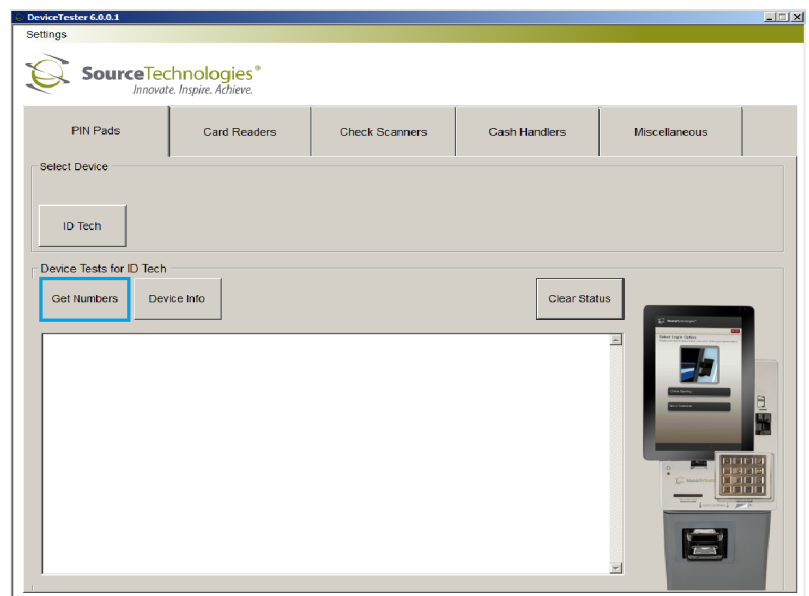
DeviceTester 6.0.0.1

Settings

SourceTechnologies®
Innovate. Inspire. Achieve.

PIN Pads | Card Readers | Check Scanners | Cash Handlers | Miscellaneous

Select Device

ID Tech

Device Tests for ID Tech

Get Numbers

Device Info

Clear Status